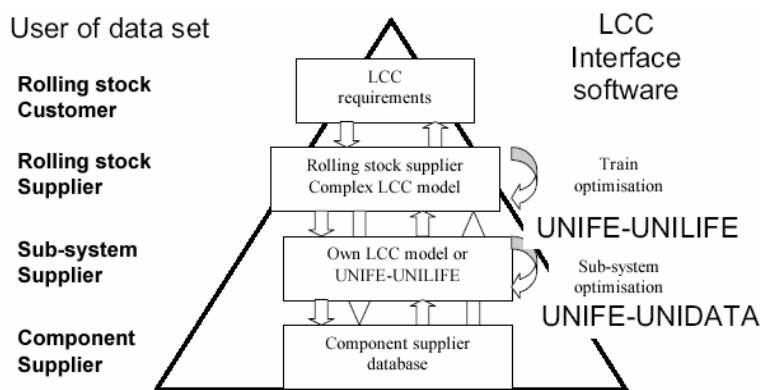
User of data set

LCC Interface software

Rolling stock Customer

LCC requirements

Rolling stock Supplier

Rolling stock supplier Complex LCC model

Train optimisation

UNIFE-UNILIFE

Sub-system Supplier

Own LCC model or UNIFE-UNILIFE

Sub-system optimisation

UNIFE-UNIDATA

Component Supplier

Component supplier database